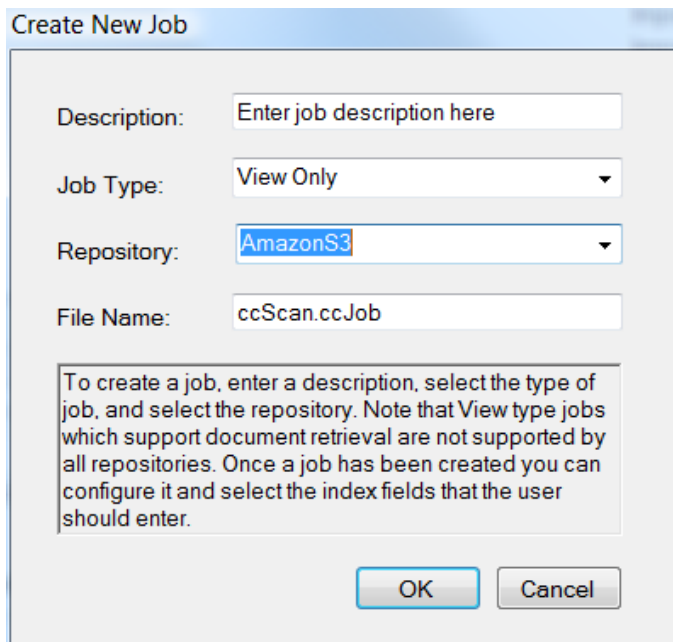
Create New Job

Description: Enter job description here

Job Type: View Only

Repository: AmazonS3

File Name: ccScan.ccJob

To create a job, enter a description, select the type of job, and select the repository. Note that View type jobs which support document retrieval are not supported by all repositories. Once a job has been created you can configure it and select the index fields that the user should enter.

OK Cancel